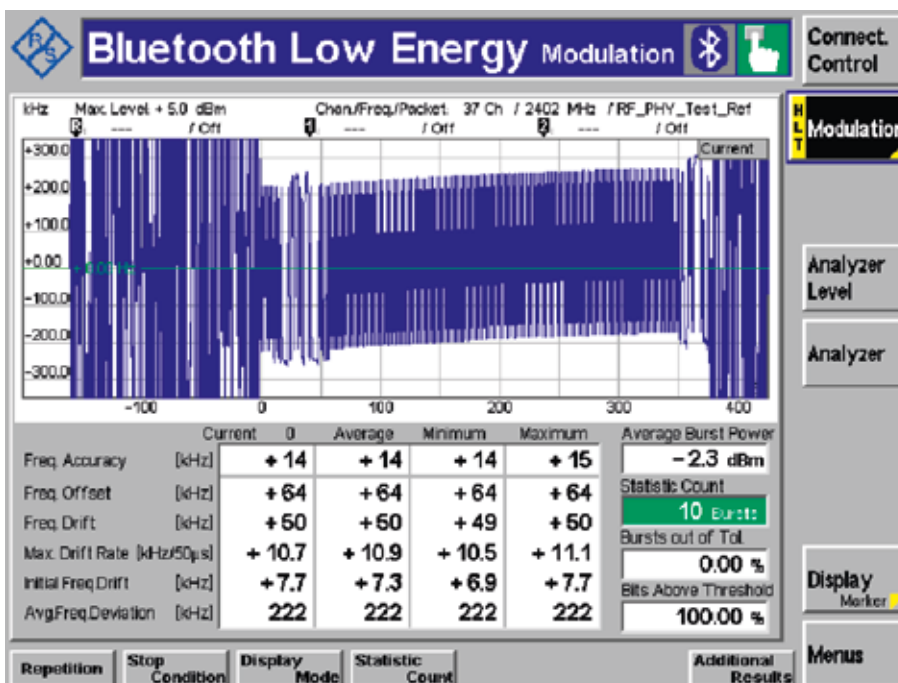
Bluetooth Low Energy Modulation

Connect. Control

kHz Max. Level + 5.0 dBm Chan/Freq/Packet. 37 Ch / 2402 MHz / RF_PHY_Test_Ref

R --- / Off 1 --- / Off 2 --- / Off

Current

+300.0
+200.0
+100.0
+0.00
-100.0
-200.0
-300.0

-100 0 100 200 300 400

| | | Current 0 | Average | Minimum | Maximum |
|---|---|---|---|---|---|
| Freq. Accuracy | [kHz] | + 14 | + 14 | + 14 | + 15 |
| Freq. Offset | [kHz] | + 64 | + 64 | + 64 | + 64 |
| Freq. Drift | [kHz] | + 50 | + 50 | + 49 | + 50 |
| Max. Drift Rate | [kHz/50µs] | + 10.7 | + 10.9 | + 10.5 | + 11.1 |
| Initial Freq.Drift | [kHz] | + 7.7 | + 7.3 | + 6.9 | + 7.7 |
| AvgFreq.Deviation | [kHz] | 222 | 222 | 222 | 222 |

Average Burst Power
−2.3 dBm
Statistic Count
10 Bursts
Bursts out of Tol.
0.00 %
Bits Above Threshold
100.00 %

HLT Modulation

Analyzer Level

Analyzer

Display Marker

Menus

Repetition | Stop Condition | Display Mode | Statistic Count | Additional Results